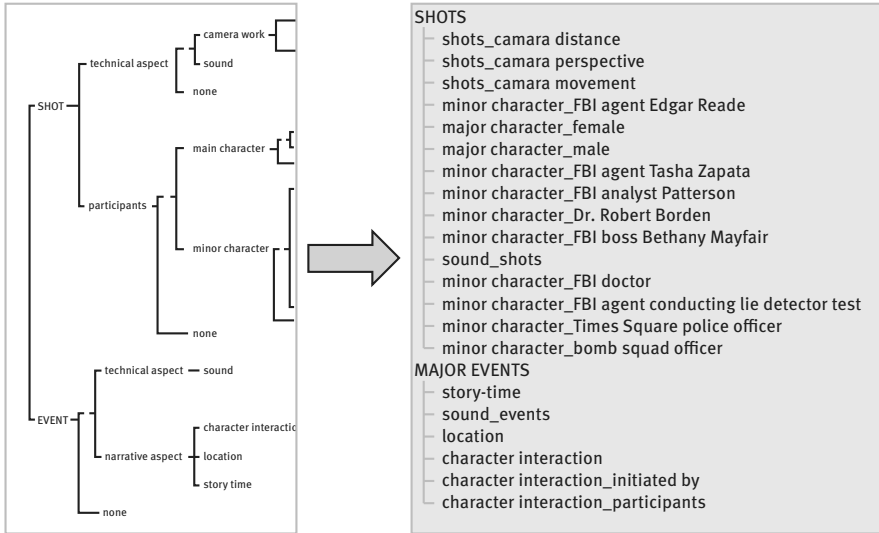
SHOT
technical aspect
camera work
sound
none
participants
main character
minor character
none
EVENT
technical aspect
sound
narrative aspect
character interactio
location
story time
none

SHOTS
shots_camara distance
shots_camara perspective
shots_camara movement
minor character_FBI agent Edgar Reade
major character_female
major character_male
minor character_FBI agent Tasha Zapata
minor character_FBI analyst Patterson
minor character_Dr. Robert Borden
minor character_FBI boss Bethany Mayfair
sound_shots
minor character_FBI doctor
minor character_FBI agent conducting lie detector test
minor character_Times Square police officer
minor character_bomb squad officer
MAJOR EVENTS
story-time
sound_events
location
character interaction
character interaction_initiated by
character interaction_participants